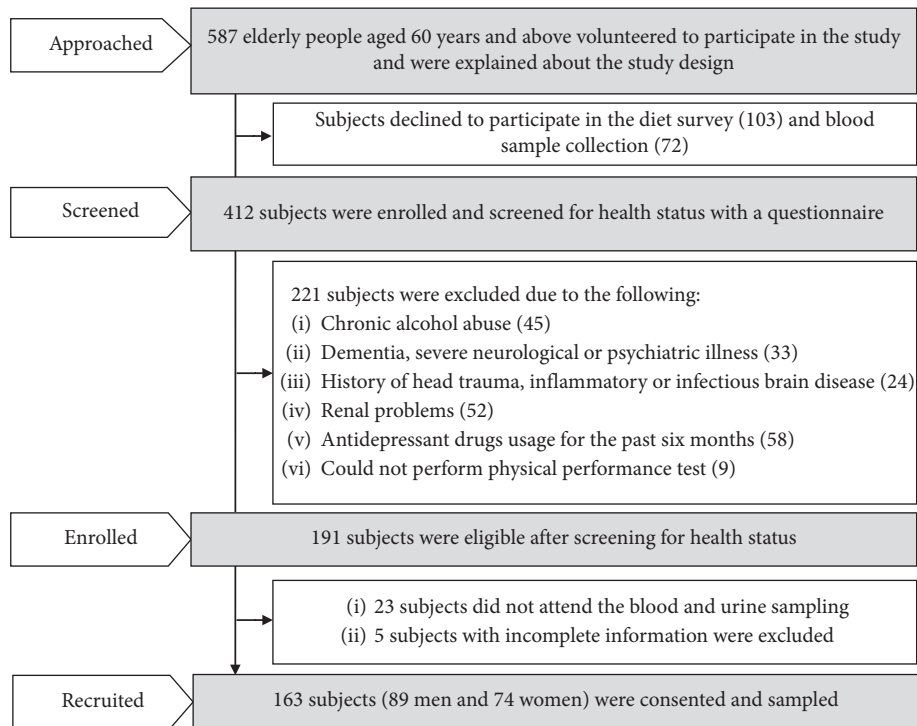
Approached

587 elderly people aged 60 years and above volunteered to participate in the study and were explained about the study design

Subjects declined to participate in the diet survey (103) and blood sample collection (72)

Screened

412 subjects were enrolled and screened for health status with a questionnaire

221 subjects were excluded due to the following:
(i) Chronic alcohol abuse (45)
(ii) Dementia, severe neurological or psychiatric illness (33)
(iii) History of head trauma, inflammatory or infectious brain disease (24)
(iv) Renal problems (52)
(v) Antidepressant drugs usage for the past six months (58)
(vi) Could not perform physical performance test (9)

Enrolled

191 subjects were eligible after screening for health status

(i) 23 subjects did not attend the blood and urine sampling
(ii) 5 subjects with incomplete information were excluded

Recruited

163 subjects (89 men and 74 women) were consented and sampled